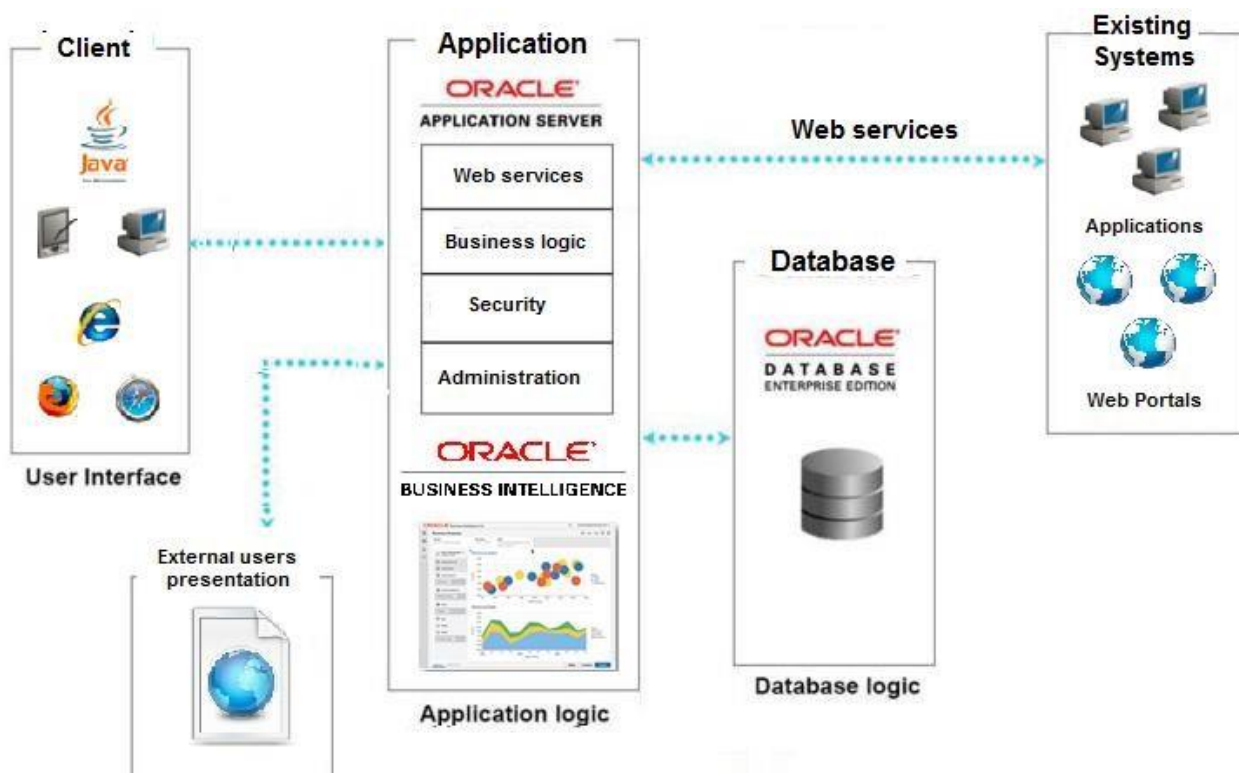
Client

Java

User Interface

Application

ORACLE
APPLICATION SERVER

Web services

Business logic

Security

Administration

ORACLE
BUSINESS INTELLIGENCE

Application logic

External users presentation

Web services

Database

ORACLE
DATABASE
ENTERPRISE EDITION

Database logic

Existing Systems

Applications

Web Portals